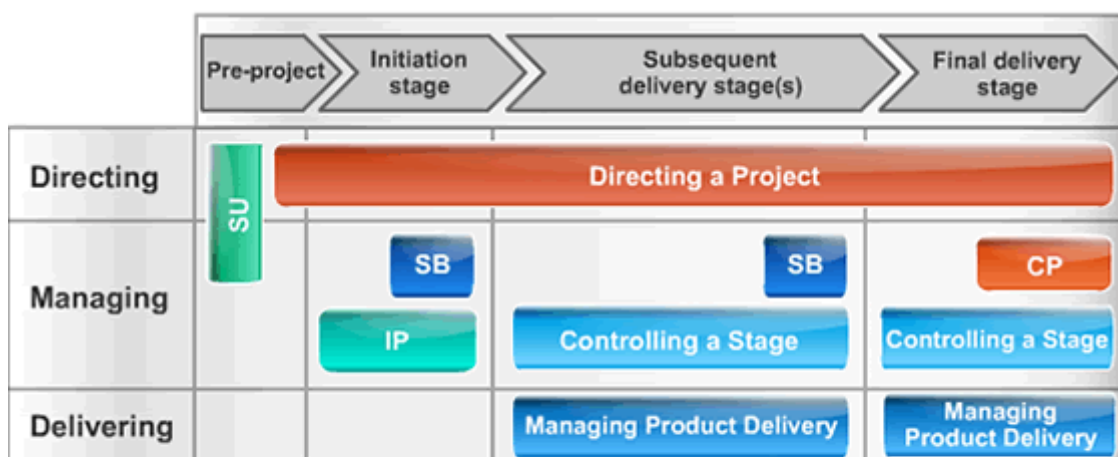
Pre-project
Initiation stage
Subsequent delivery stage(s)
Final delivery stage

Directing
SU
Directing a Project

Managing
SB
SB
CP
IP
Controlling a Stage
Controlling a Stage

Delivering
Managing Product Delivery
Managing Product Delivery